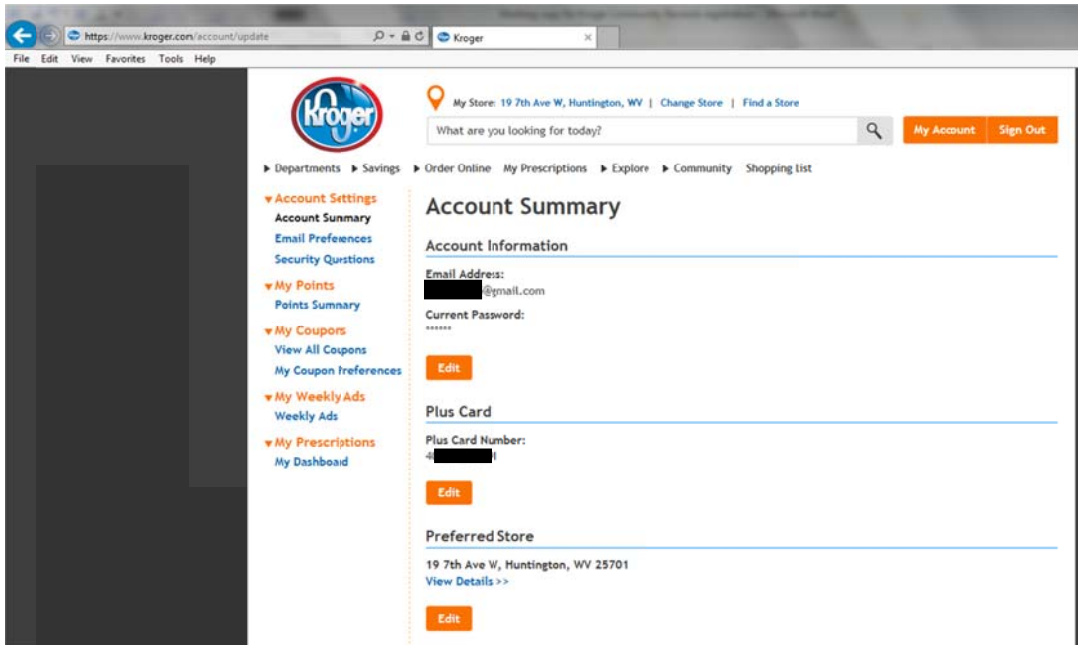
https://www.kroger.com/account/update

Kroger

File Edit View Favorites Tools Help

Kroger

My Store: 19 7th Ave W, Huntington, WV | Change Store | Find a Store

What are you looking for today?

My Account

Sign Out

▸ Departments ▸ Savings ▸ Order Online My Prescriptions ▸ Explore ▸ Community Shopping List

▾Account Settings
Account Summary
Email Preferences
Security Questions

▾My Points
Points Summary

▾My Coupons
View All Coupons
My Coupon Preferences

▾My Weekly Ads
Weekly Ads

▾My Prescriptions
My Dashboard

Account Summary

Account Information

Email Address:
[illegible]@gmail.com

Current Password:
••••••

Edit

Plus Card

Plus Card Number:
4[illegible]

Edit

Preferred Store

19 7th Ave W, Huntington, WV 25701
View Details >>

Edit